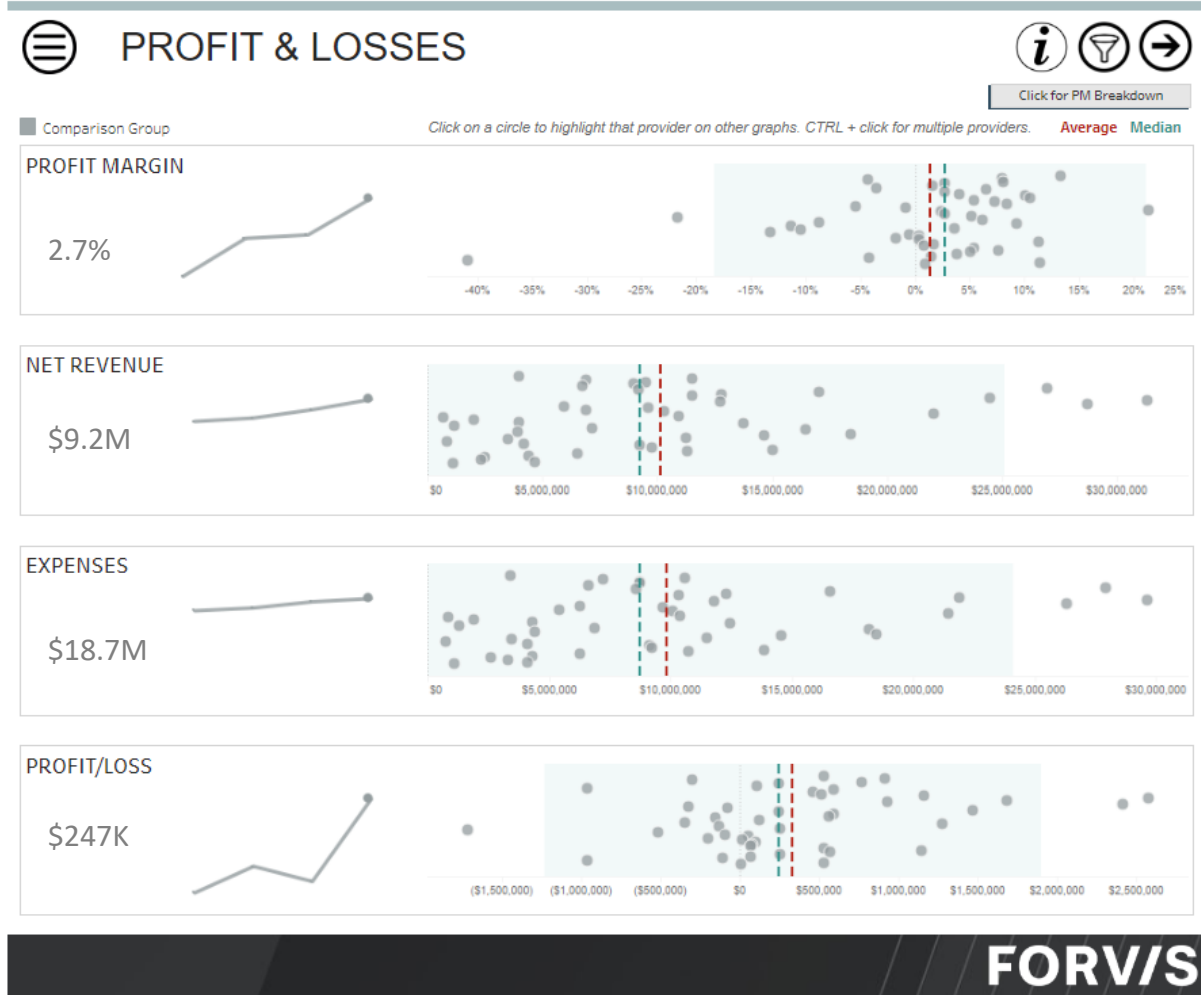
PROFIT & LOSSES

i

Click for PM Breakdown

Comparison Group

Click on a circle to highlight that provider on other graphs. CTRL + click for multiple providers.

Average Median

PROFIT MARGIN

2.7%

-40% -35% -30% -25% -20% -15% -10% -5% 0% 5% 10% 15% 20% 25%

NET REVENUE

$9.2M

$0 $5,000,000 $10,000,000 $15,000,000 $20,000,000 $25,000,000 $30,000,000

EXPENSES

$18.7M

$0 $5,000,000 $10,000,000 $15,000,000 $20,000,000 $25,000,000 $30,000,000

PROFIT/LOSS

$247K

($1,500,000) ($1,000,000) ($500,000) $0 $500,000 $1,000,000 $1,500,000 $2,000,000 $2,500,000

FORV/S